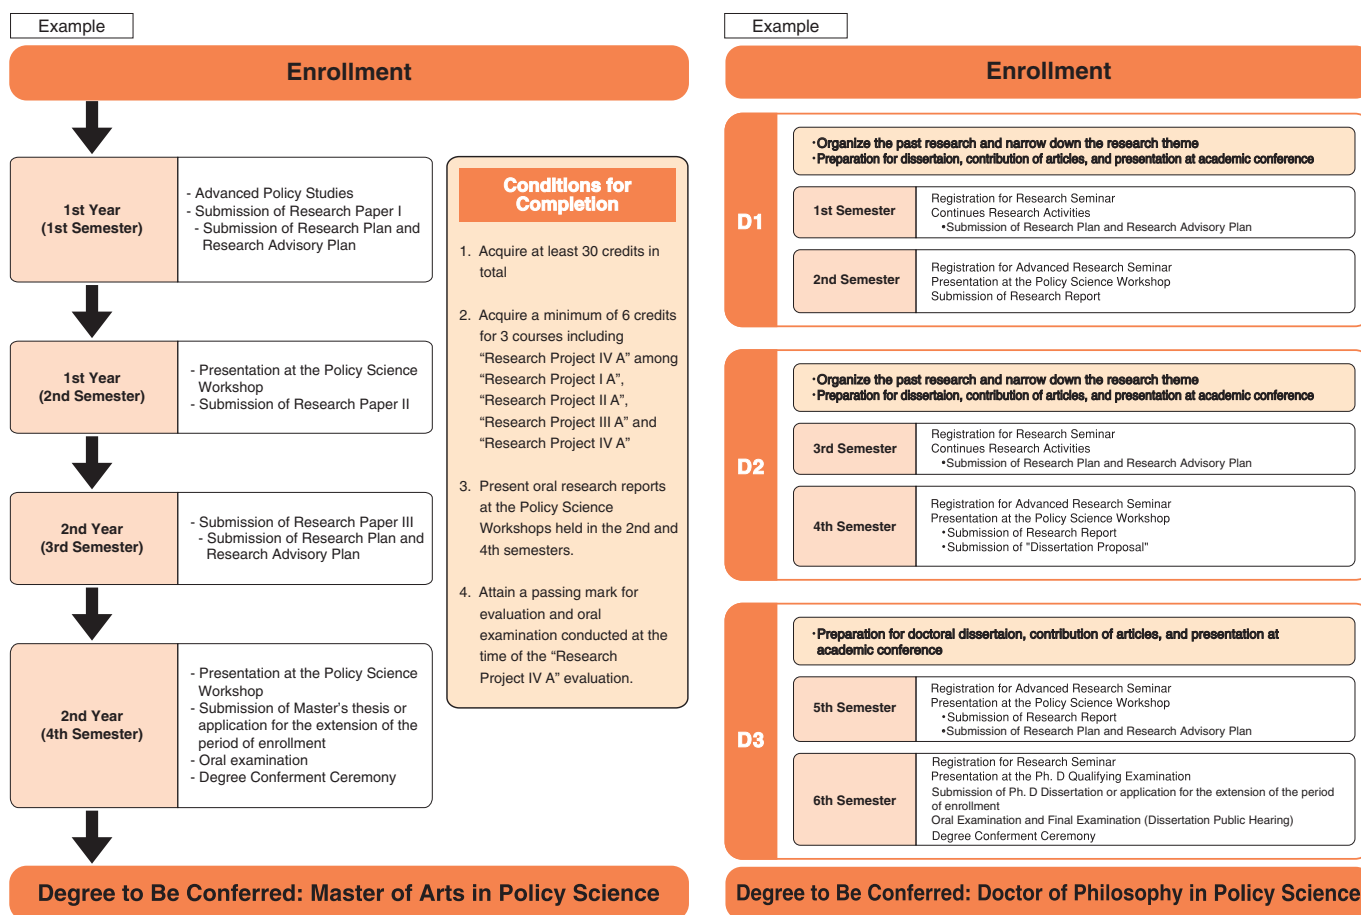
Example

Enrollment

| 1st Year (1st Semester) | - Advanced Policy Studies - Submission of Research Paper I - Submission of Research Plan and Research Advisory Plan |
|---|---|
| 1st Year (2nd Semester) | - Presentation at the Policy Science Workshop - Submission of Research Paper II |
| 2nd Year (3rd Semester) | - Submission of Research Paper III - Submission of Research Plan and Research Advisory Plan |
| 2nd Year (4th Semester) | - Presentation at the Policy Science Workshop - Submission of Master's thesis or application for the extension of the period of enrollment - Oral examination - Degree Conferment Ceremony |

Conditions for Completion

1. Acquire at least 30 credits in total

2. Acquire a minimum of 6 credits for 3 courses including "Research Project IV A" among "Research Project I A", "Research Project II A", "Research Project III A" and "Research Project IV A"

3. Present oral research reports at the Policy Science Workshops held in the 2nd and 4th semesters.

4. Attain a passing mark for evaluation and oral examination conducted at the time of the "Research Project IV A" evaluation.

Degree to Be Conferred: Master of Arts in Policy Science

Example

Enrollment

D1

・Organize the past research and narrow down the research theme
・Preparation for dissertaion, contribution of articles, and presentation at academic conference

| 1st Semester | Registration for Research Seminar Continues Research Activities •Submission of Research Plan and Research Advisory Plan |
|---|---|
| 2nd Semester | Registration for Advanced Research Seminar Presentation at the Policy Science Workshop Submission of Research Report |

D2

・Organize the past research and narrow down the research theme
・Preparation for dissertaion, contribution of articles, and presentation at academic conference

| 3rd Semester | Registration for Research Seminar Continues Research Activities •Submission of Research Plan and Research Advisory Plan |
|---|---|
| 4th Semester | Registration for Advanced Research Seminar Presentation at the Policy Science Workshop •Submission of Research Report •Submission of "Dissertation Proposal" |

D3

・Preparation for doctoral dissertaion, contribution of articles, and presentation at academic conference

| 5th Semester | Registration for Advanced Research Seminar Presentation at the Policy Science Workshop •Submission of Research Report •Submission of Research Plan and Research Advisory Plan |
|---|---|
| 6th Semester | Registration for Research Seminar Presentation at the Ph. D Qualifying Examination Submission of Ph. D Dissertation or application for the extension of the period of enrollment Oral Examination and Final Examination (Dissertation Public Hearing) Degree Conferment Ceremony |

Degree to Be Conferred: Doctor of Philosophy in Policy Science